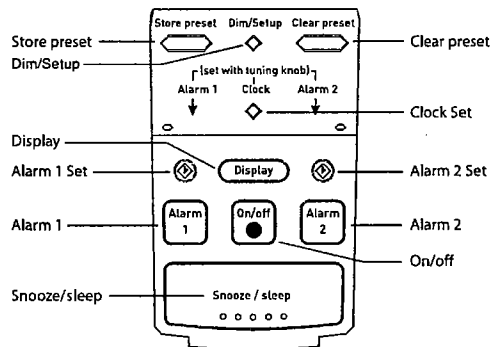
Store preset
Dim/Setup
Clear preset
Store preset
Clear preset
Dim/Setup
[set with tuning knob]
Alarm 1
Clock
Alarm 2
Clock Set
Display
Display
Alarm 1 Set
Alarm 2 Set
Alarm 1
Alarm 1
On/off
Alarm 2
Alarm 2
On/off
Snooze/sleep
Snooze / sleep